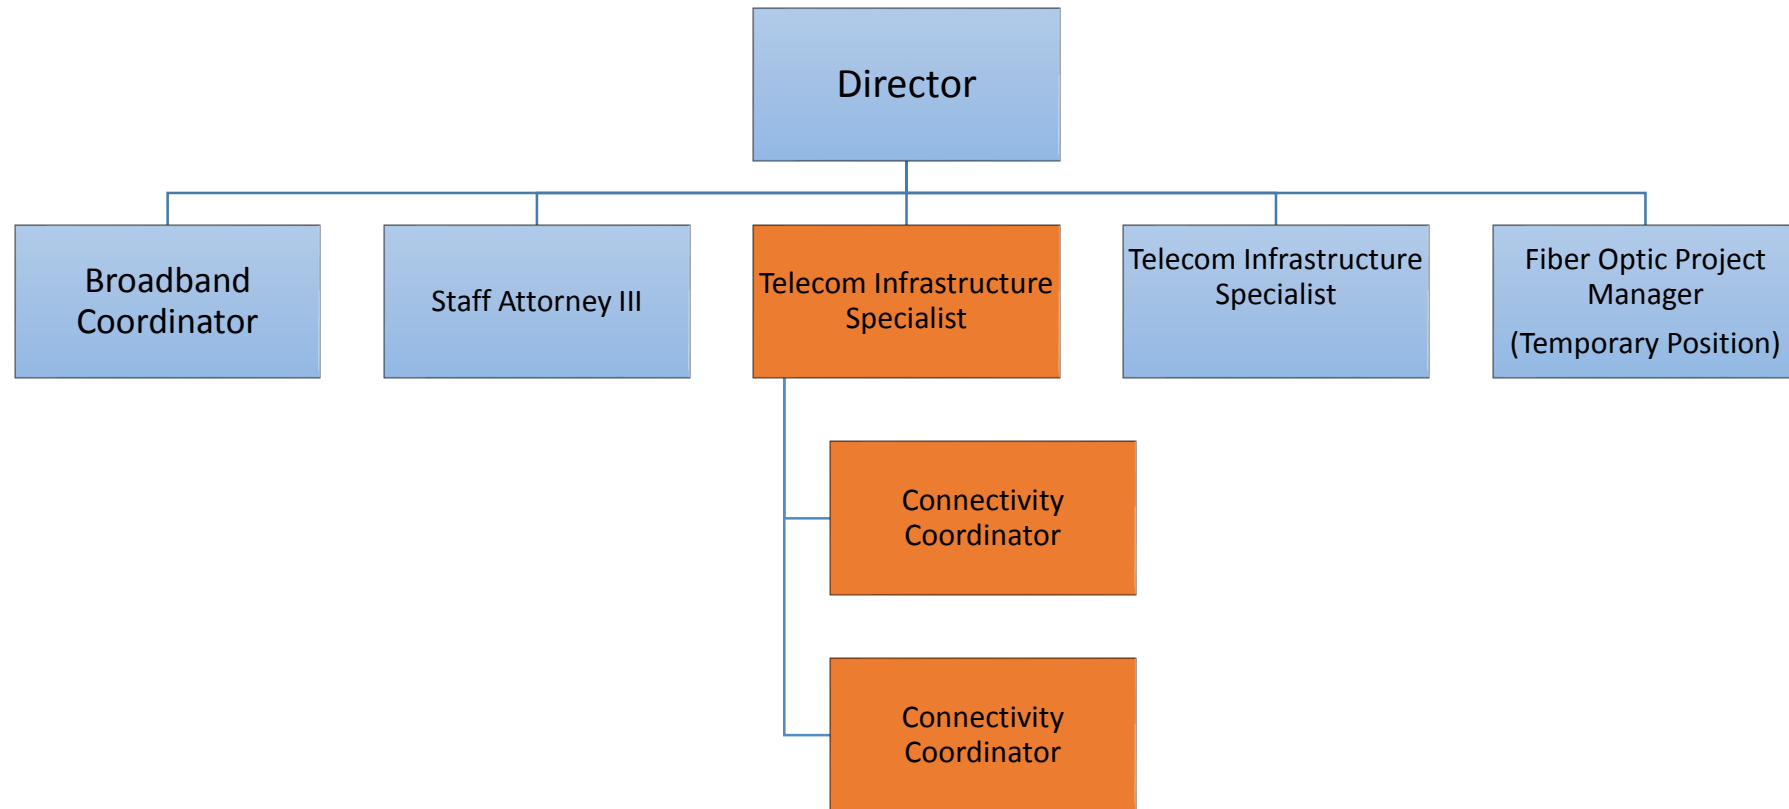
Director

Broadband Coordinator

Staff Attorney III

Telecom Infrastructure Specialist

Telecom Infrastructure Specialist

Fiber Optic Project Manager

(Temporary Position)

Connectivity Coordinator

Connectivity Coordinator